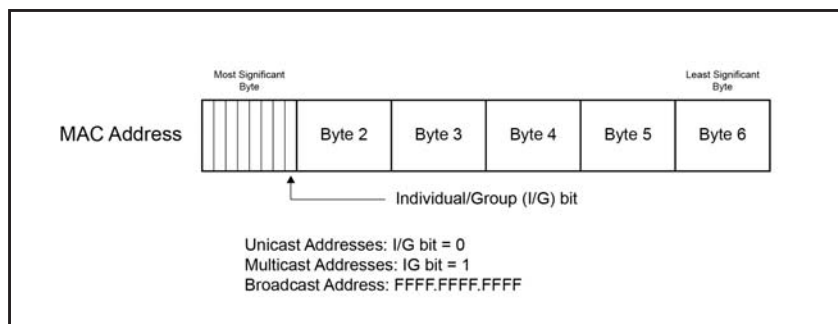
Most Significant Byte

Least Significant Byte

MAC Address

Byte 2

Byte 3

Byte 4

Byte 5

Byte 6

Individual/Group (I/G) bit

Unicast Addresses: I/G bit = 0
Multicast Addresses: IG bit = 1
Broadcast Address: FFFF.FFFF.FFFF